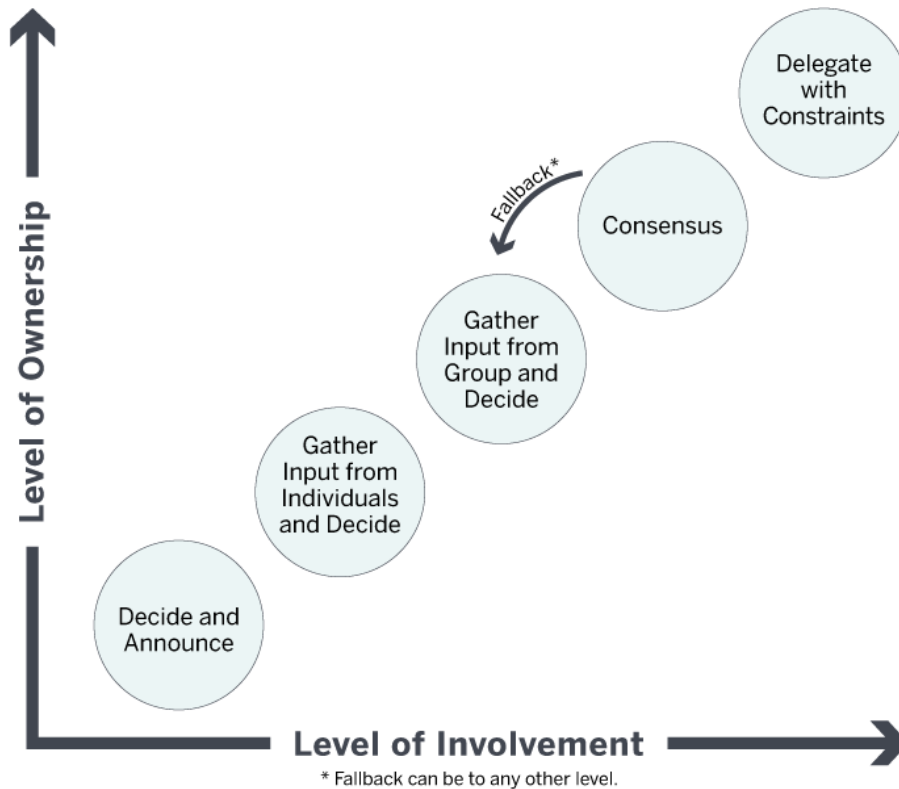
Level of Ownership

Delegate with Constraints

Fallback*

Consensus

Gather Input from Group and Decide

Gather Input from Individuals and Decide

Decide and Announce

Level of Involvement

* Fallback can be to any other level.